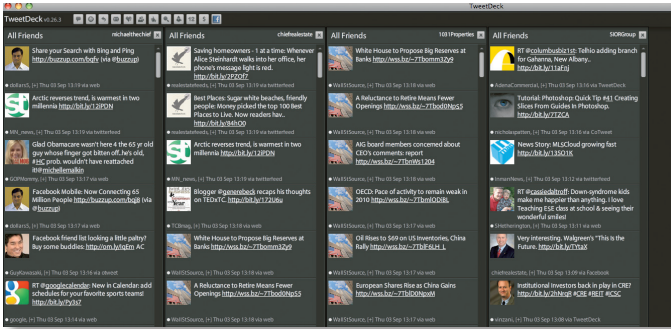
TweetDeck

TweetDeck v0.26.3

All Friends michaeltheckief

Share your Search with Bing and Ping http://buzzup.com/bqfv (via @buzzup)

dollarcS, [+] Thu 03 Sep 13:18 via web

Arctic reverses trend, is warmest in two millenia http://bit.ly/12IPDN

MN_news, [+] Thu 03 Sep 13:18 via twitterfeed

Glad Obamacare wasn't here 4 the 65 yr old guy whose finger got bitten off..he's old, #HC prob. wouldn't have reattached it! @michellemalkin

GOPMommy, [+] Thu 03 Sep 13:18 via web

Facebook Mobile: Now Connecting 65 Million People http://buzzup.com/bq8i (via @buzzup)

dollarcS, [+] Thu 03 Sep 13:18 via web

Facebook friend list looking a little paltry? Buy some buddies: http://om.ly/gEm AC

GuyKawasaki, [+] Thu 03 Sep 13:18 via web

RT @googlecalendar: New in Calendar: add schedules for your favorite sports teams! http://bit.ly/Py3s7

All Friends chiefrealestate

Saving homeowners - 1 at a time: Whenever Alice Steinhardt walks into her office, her phone's message light is red. http://bit.ly/2PZ0f7

realestatefeeds, [+] Thu 03 Sep 13:18 via twitterfeed

Best Places: Sugar white beaches, friendly people: Money picked the top 100 Best Places to Live. Now readers hav.. http://bit.ly/84h0O

realestatefeeds, [+] Thu 03 Sep 13:18 via twitterfeed

Arctic reverses trend, is warmest in two millenia http://bit.ly/12IPDN

MN_news, [+] Thu 03 Sep 13:18 via twitterfeed

Blogger @generebeck recaps his thoughts on TEDxTC. http://bit.ly/172U6u

TCBmag, [+] Thu 03 Sep 13:18 via web

White House to Propose Big Reserves at Banks http://wss.bz/~7Tbomm32y9

WallStSource, [+] Thu 03 Sep 13:18 via web

A Reluctance to Retire Means Fewer Openings http://wss.bz/~7Tbom0NpS5

All Friends 1031Properties

White House to Propose Big Reserves at Banks http://wss.bz/~7Tbomm32y9

WallStSource, [+] Thu 03 Sep 13:18 via web

A Reluctance to Retire Means Fewer Openings http://wss.bz/~7Tbodi0NpS5

WallStSource, [+] Thu 03 Sep 13:18 via web

AIG board members concerned about CEO's comments: report http://wss.bz/~7TbnWn1204

WallStSource, [+] Thu 03 Sep 13:18 via web

OECD: Pace of activity to remain weak in 2010 http://wss.bz/~7TbmlOI0BL

WallStSource, [+] Thu 03 Sep 13:18 via web

Oil Rises to $69 on US Inventories, China Rally http://wss.bz/~7TbfE6LH L

WallStSource, [+] Thu 03 Sep 13:18 via web

European Shares Rise as China Gains http://wss.bz/~7TblD0NpsM

WallStSource, [+] Thu 03 Sep 13:18 via web

All Friends SIORGroup

RT @columbusbiz1st: Telhio adding branch for Gahanna, New Albany. http://bit.ly/11aFnj

AdamaCommercial, [+] Thu 03 Sep 13:18 via TweetDeck

Tutorial: Photoshop Quick Tip #41 Creating Slices From Guides in Photoshop. http://bit.ly/7TZCA

nicholasgatton, [+] Thu 03 Sep 13:18 via CoTweet

News Story: MLSCloud growing fast http://bit.ly/13S01K

ImmanNews, [+] Thu 03 Sep 13:18 via twitterfeed

RT @cassiedaltroff: Down-syndrome kids make me happier than anything. I love Teaching ESE class at school & seeing their wonderful smiles!

SHetherington, [+] Thu 03 Sep 13:18 via TweetDeck

Very interesting. Walgreen's "This is the Future. http://bit.ly/7YtaX

chiefrealestate, [+] Thu 03 Sep 13:09 via Facebook

Institutional Investors back in play in CRE? http://bit.ly/2hNcqR #CRE #REIT #CSC

vinzani, [+] Thu 03 Sep 13:08 via TweetDeck